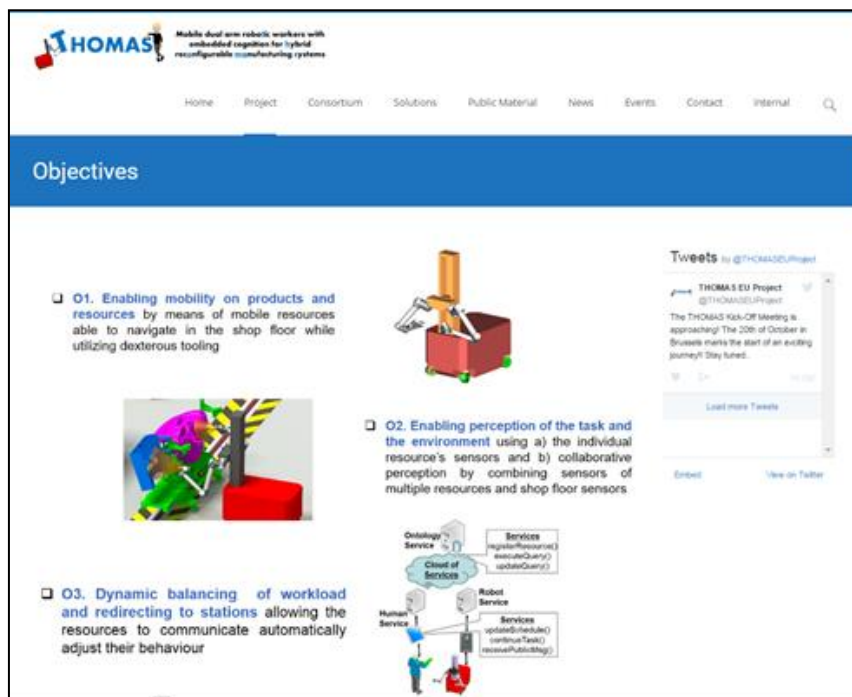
THOMAS

Mobile dual arm robotic workers with embedded cognition for hybrid reconfigurable manufacturing systems

Home Project Consortium Solutions Public Material News Events Contact Internal

Objectives

❑ O1. Enabling mobility on products and resources by means of mobile resources able to navigate in the shop floor while utilizing dexterous tooling

❑ O2. Enabling perception of the task and the environment using a) the individual resource's sensors and b) collaborative perception by combining sensors of multiple resources and shop floor sensors

❑ O3. Dynamic balancing of workload and redirecting to stations allowing the resources to communicate automatically adjust their behaviour

Ontology Service

Services
registerResource()
executeQuery()
updateQuery()

Cloud of Services

Robot Service

Human Service

Services
updateSchedule()
continueTask()
receivePublicMsg()

Tweets by @THOMASEUProject

THOMAS EU Project
@THOMASEUProject

The THOMAS Kick-Off Meeting is approaching! The 20th of October in Brussels marks the start of an exciting journey!! Stay tuned.

Load more Tweets

Embed View on Twitter